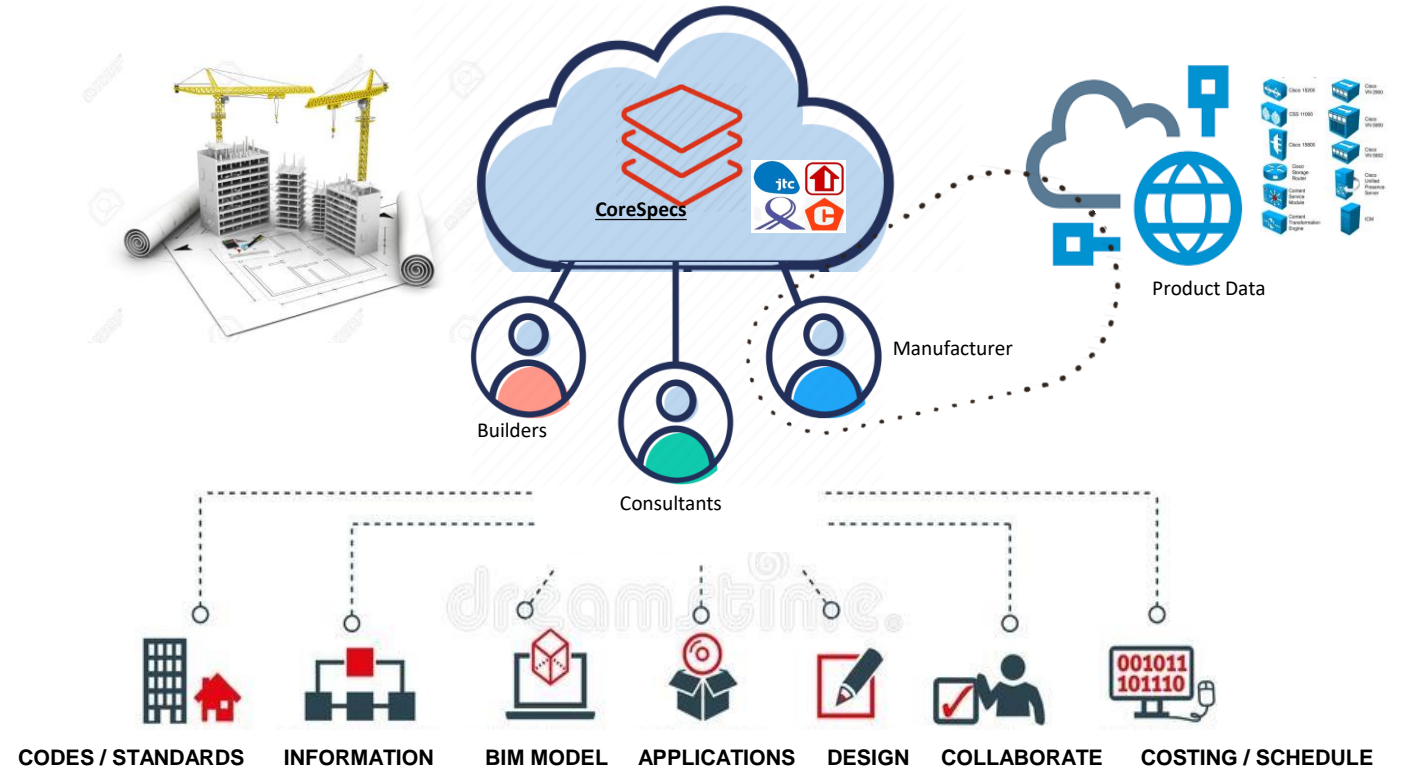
CoreSpecs

jtc

Product Data

Cisco 15200
Cisco VN 2900
CSS 11000
Cisco VN 5900
Cisco 15800
Cisco VN 5902
Cisco Storage Router
Cisco Unified Presence Server
Content Service Module
Content Transformation Engine
ICM

Manufacturer

Builders

Consultants

dreamstime

001011
101110

CODES / STANDARDS INFORMATION BIM MODEL APPLICATIONS DESIGN COLLABORATE COSTING / SCHEDULE